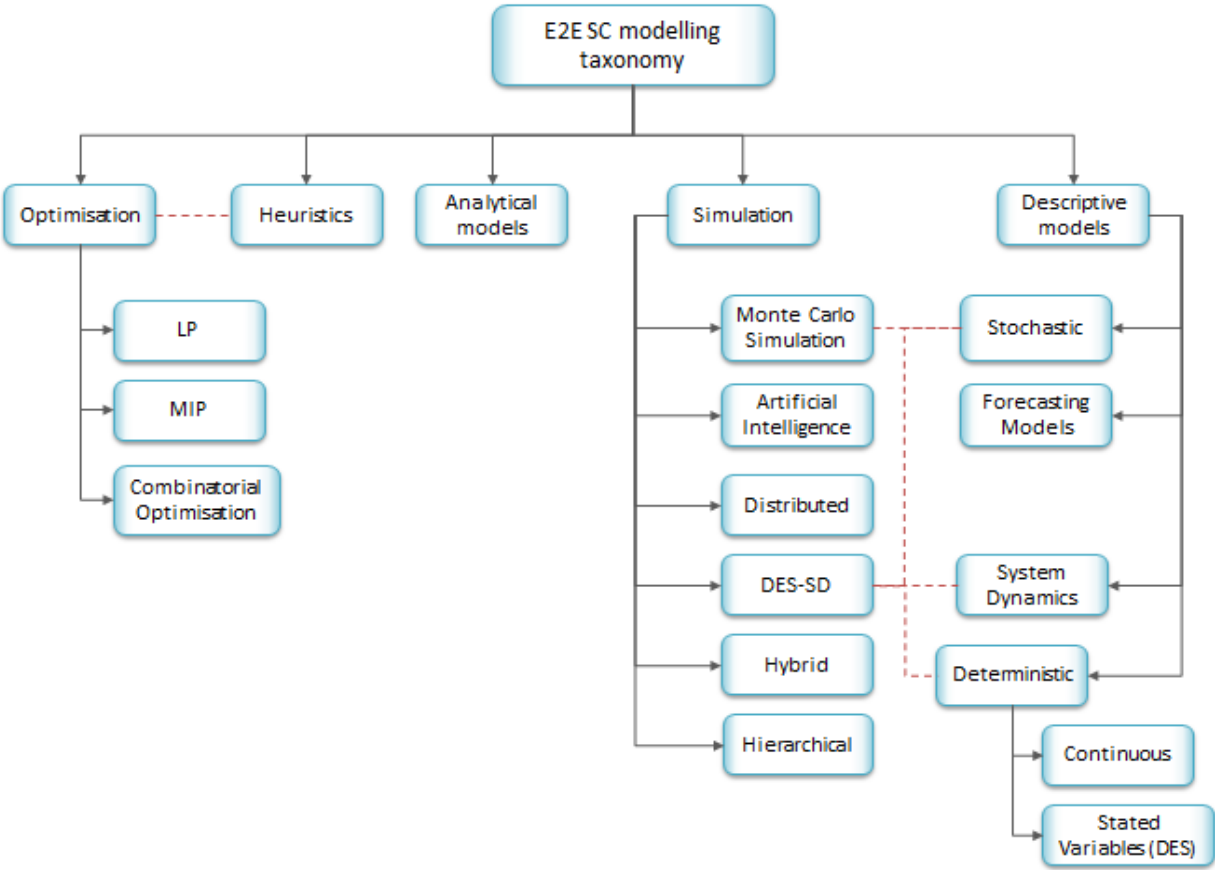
E2E SC modelling taxonomy

Optimisation

Heuristics

Analytical models

Simulation

Descriptive models

LP

MIP

Combinatorial Optimisation

Monte Carlo Simulation

Artificial Intelligence

Distributed

DES-SD

Hybrid

Hierarchical

Stochastic

Forecasting Models

System Dynamics

Deterministic

Continuous

Stated Variables (DES)